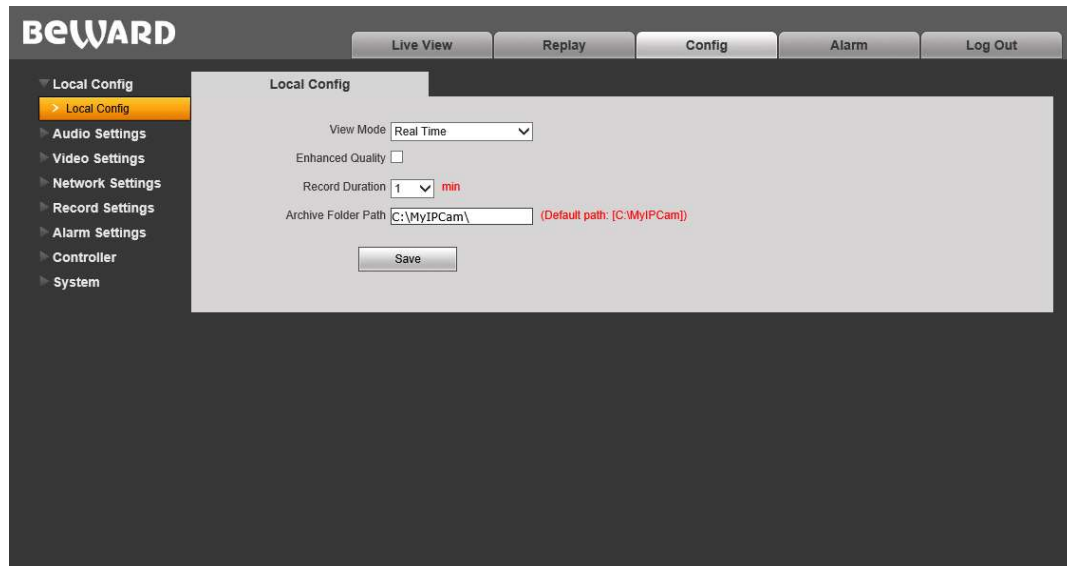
BEWARD

Live View
Replay
Config
Alarm
Log Out

Local Config
Local Config
Audio Settings
Video Settings
Network Settings
Record Settings
Alarm Settings
Controller
System

Local Config

View Mode Real Time

Enhanced Quality

Record Duration 1 min

Archive Folder Path C:\MyIPCam\ (Default path: [C:\MyIPCam])

Save